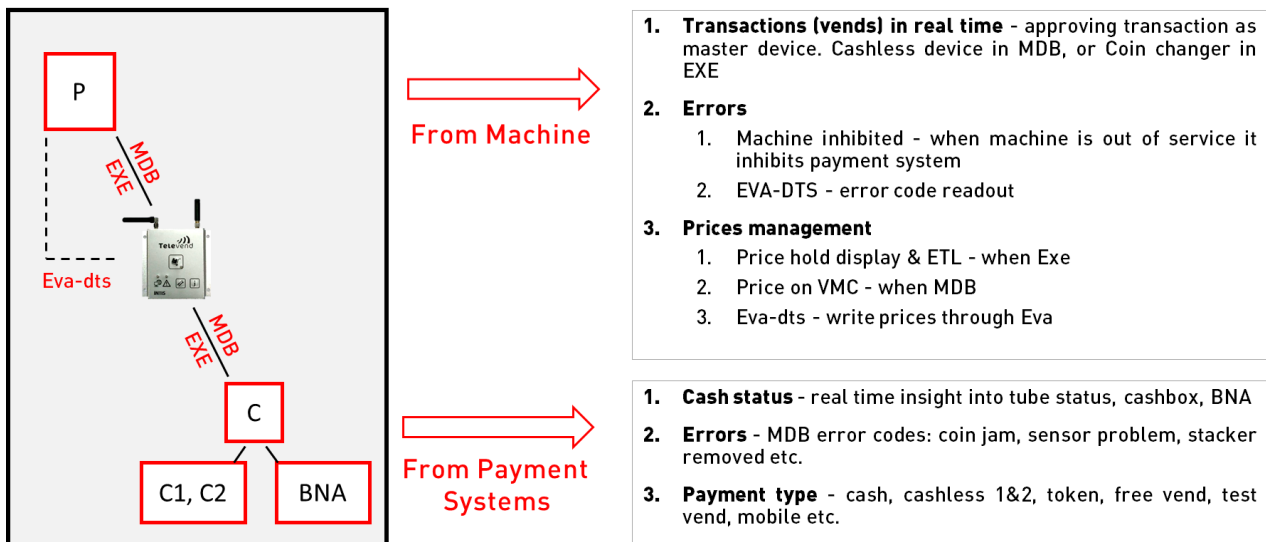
P

MDB
EXE

Eva-dts

Televend

MDB
EXE

C

C1, C2

BNA

From Machine

1. **Transactions (vends) in real time** - approving transaction as master device. Cashless device in MDB, or Coin changer in EXE

2. **Errors**
   1. Machine inhibited - when machine is out of service it inhibits payment system
   2. EVA-DTS - error code readout

3. **Prices management**
   1. Price hold display & ETL - when Exe
   2. Price on VMC - when MDB
   3. Eva-dts - write prices through Eva

From Payment Systems

1. **Cash status** - real time insight into tube status, cashbox, BNA

2. **Errors** - MDB error codes: coin jam, sensor problem, stacker removed etc.

3. **Payment type** - cash, cashless 1&2, token, free vend, test vend, mobile etc.